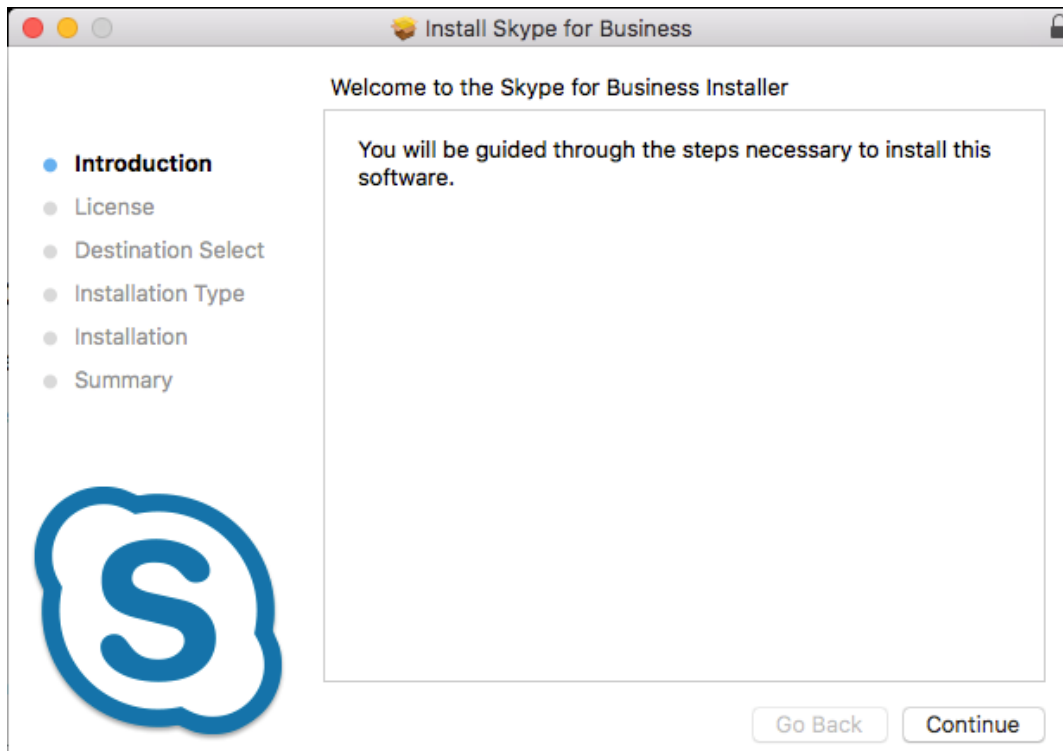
Install Skype for Business

Welcome to the Skype for Business Installer

Introduction
License
Destination Select
Installation Type
Installation
Summary

You will be guided through the steps necessary to install this software.

S

Go Back
Continue